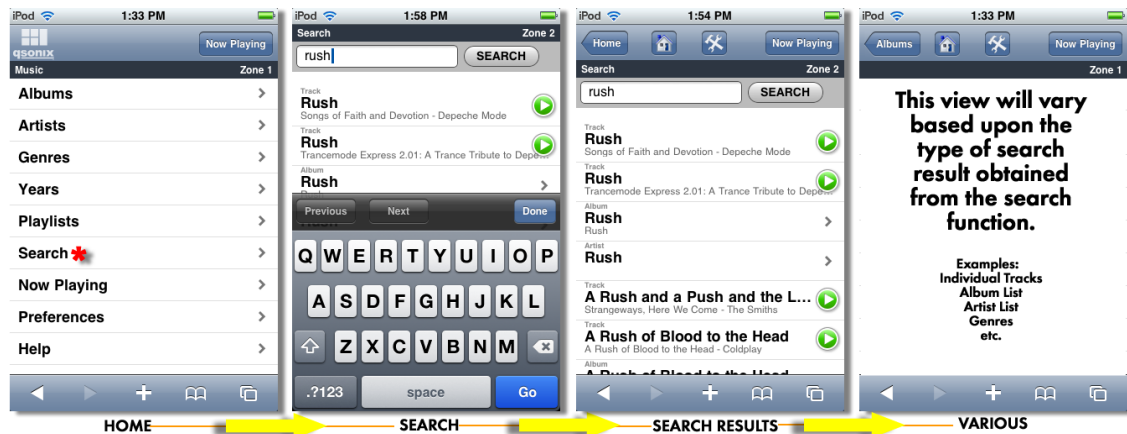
iPod 1:33 PM

qsonix

Now Playing

Music Zone 1

Albums

Artists

Genres

Years

Playlists

Search *

Now Playing

Preferences

Help

HOME

iPod 1:58 PM

Search Zone 2

rush

SEARCH

Track
Rush
Songs of Faith and Devotion - Depeche Mode

Track
Rush
Trancemode Express 2.01: A Trance Tribute to Depe

Album
Rush

Previous Next Done

Q W E R T Y U I O P
A S D F G H J K L
Z X C V B N M

.?123 space Go

SEARCH

iPod 1:54 PM

Home

Now Playing

Search Zone 2

rush

SEARCH

Track
Rush
Songs of Faith and Devotion - Depeche Mode

Track
Rush
Trancemode Express 2.01: A Trance Tribute to Depe

Album
Rush
Rush

Artist
Rush

Track
A Rush and a Push and the L...
Strangeways, Here We Come - The Smiths

Track
A Rush of Blood to the Head
A Rush of Blood to the Head - Coldplay

Album
A Rush of Blood to the Head

SEARCH RESULTS

iPod 1:33 PM

Albums

Now Playing

Zone 1

This view will vary based upon the type of search result obtained from the search function.

Examples:
Individual Tracks
Album List
Artist List
Genres
etc.

VARIOUS